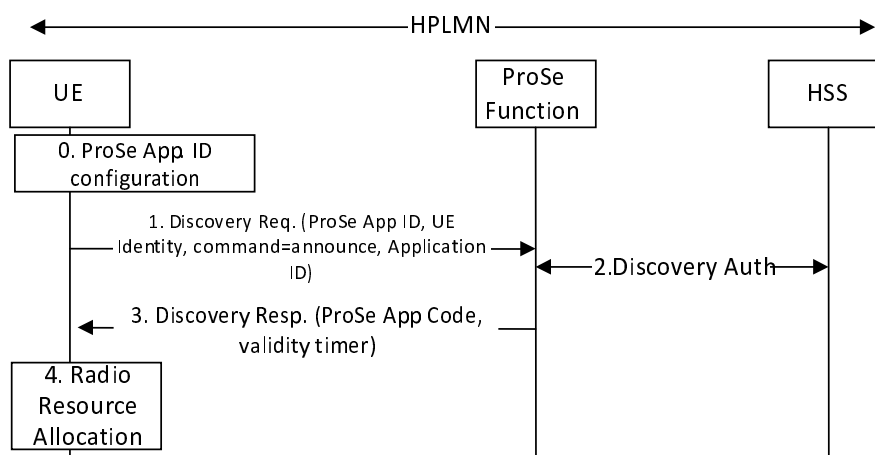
HPLMN

UE

ProSe Function

HSS

0. ProSe App. ID configuration

1. Discovery Req. (ProSe App ID, UE Identity, command=announce, Application ID)

2.Discovery Auth

3. Discovery Resp. (ProSe App Code, validity timer)

4. Radio Resource Allocation